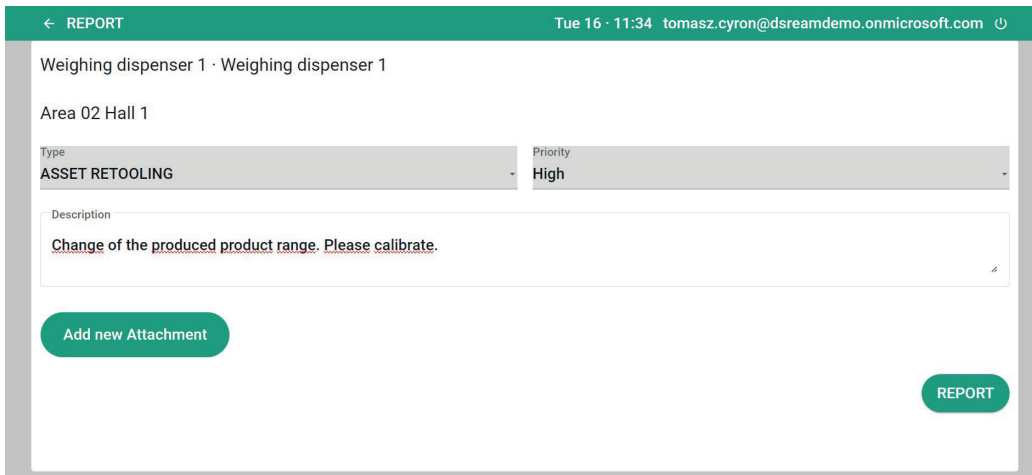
← REPORT

Tue 16 · 11:34 tomasz.cyron@dsreamdemo.onmicrosoft.com

Weighing dispenser 1 · Weighing dispenser 1

Area 02 Hall 1

Type
ASSET RETOOLING

Priority
High

Description
Change of the produced product range. Please calibrate.

Add new Attachment

REPORT